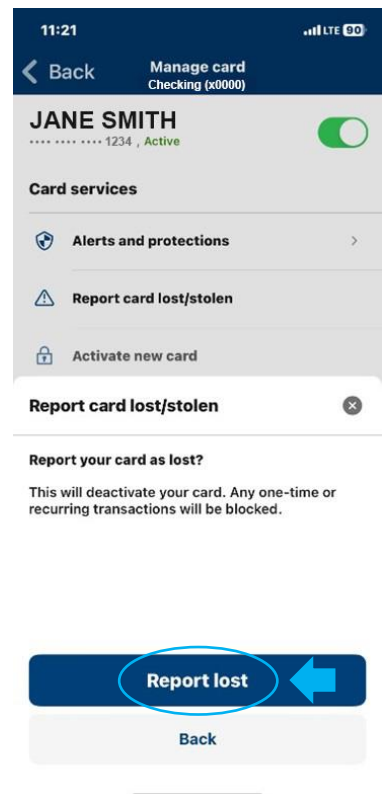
11:21
LTE 90

Back
Manage card
Checking (x0000)

JANE SMITH
•••• •••• •••• 1234 , Active

Card services

Alerts and protections

Report card lost/stolen

Activate new card

Report card lost/stolen

Report your card as lost?

This will deactivate your card. Any one-time or recurring transactions will be blocked.

Report lost

Back